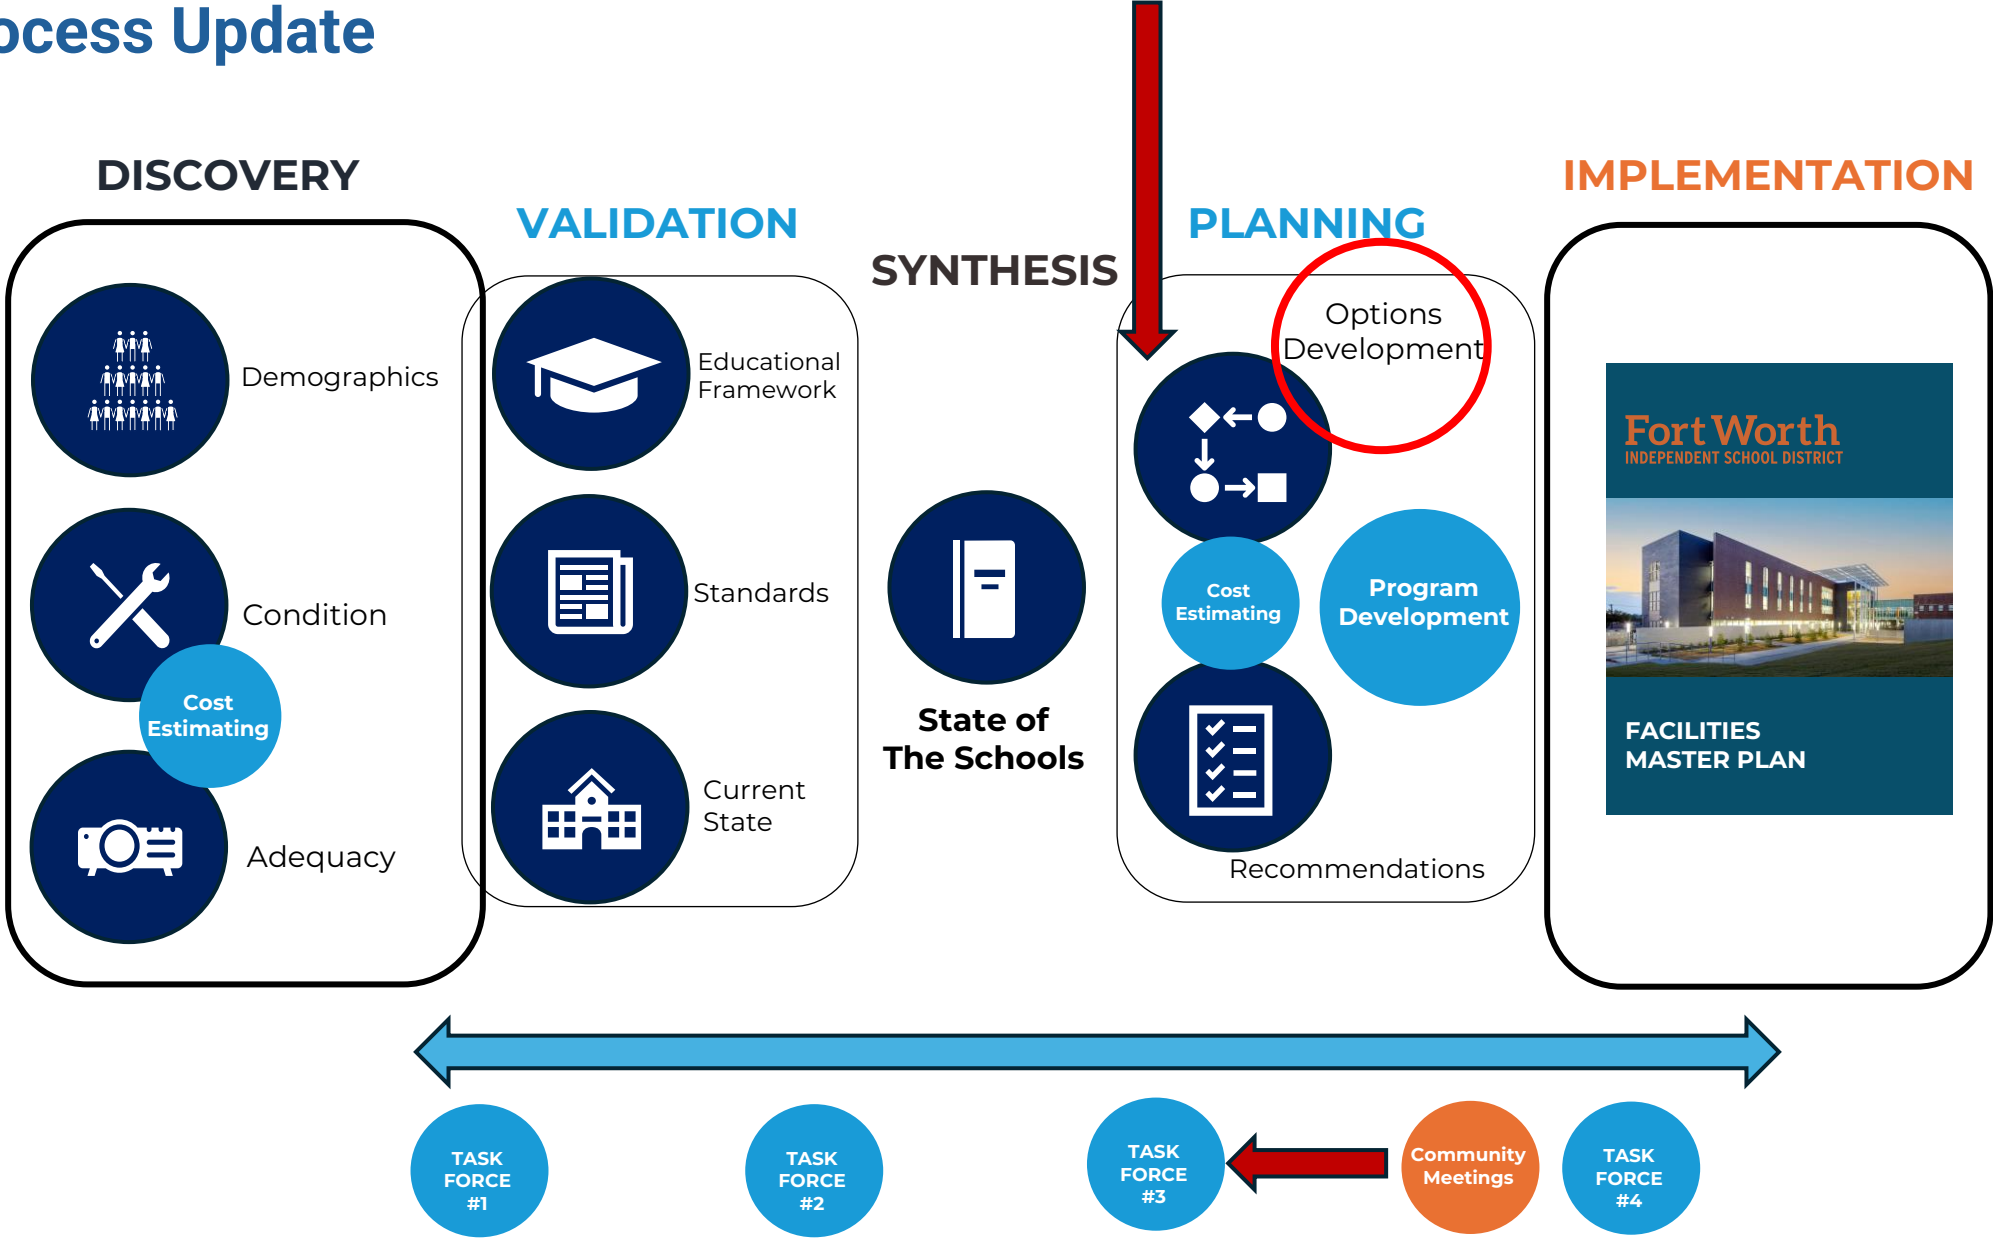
ocess Update

DISCOVERY

Demographics

Condition

Cost Estimating

Adequacy

VALIDATION

Educational Framework

Standards

Current State

SYNTHESIS

State of The Schools

PLANNING

Options Development

Cost Estimating

Program Development

Recommendations

IMPLEMENTATION

Fort Worth
INDEPENDENT SCHOOL DISTRICT

FACILITIES MASTER PLAN

TASK FORCE #1

TASK FORCE #2

TASK FORCE #3

Community Meetings

TASK FORCE #4